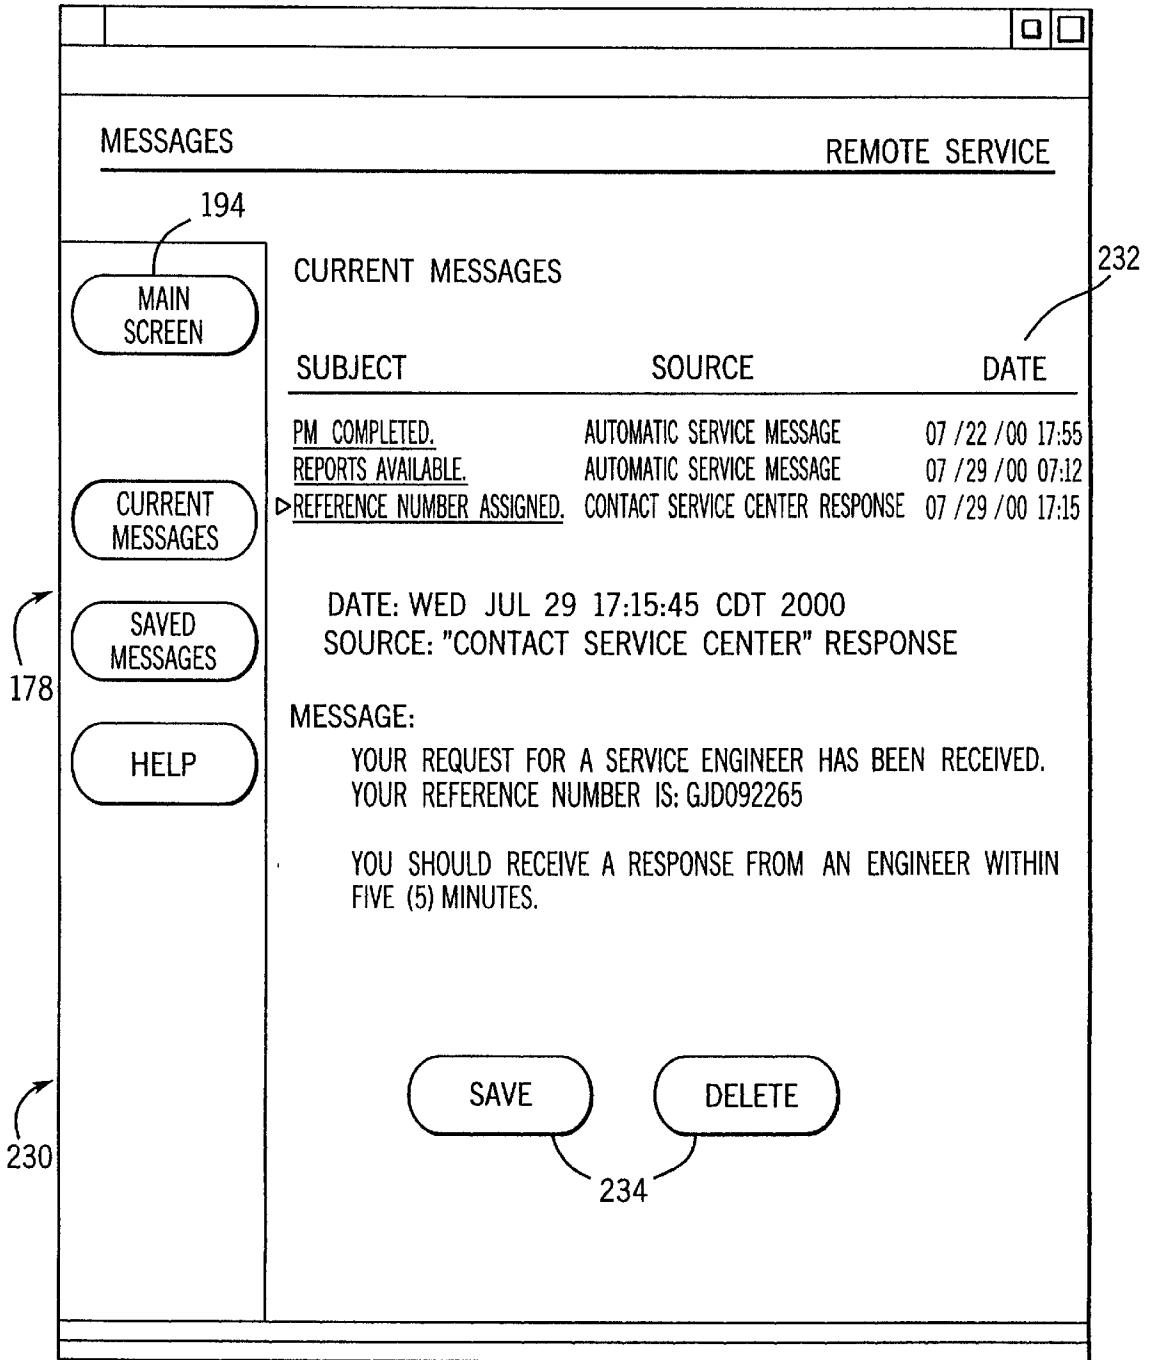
MESSAGES

REMOTE SERVICE

194

MAIN SCREEN

CURRENT MESSAGES

SAVED MESSAGES

HELP

178

230

CURRENT MESSAGES

232

| SUBJECT | SOURCE | DATE |
|---|---|---|
| PM COMPLETED. | AUTOMATIC SERVICE MESSAGE | 07 /22 /00 17:55 |
| REPORTS AVAILABLE. | AUTOMATIC SERVICE MESSAGE | 07 /29 /00 07:12 |
| ▷REFERENCE NUMBER ASSIGNED. | CONTACT SERVICE CENTER RESPONSE | 07 /29 /00 17:15 |

DATE: WED JUL 29 17:15:45 CDT 2000
SOURCE: "CONTACT SERVICE CENTER" RESPONSE

MESSAGE:
YOUR REQUEST FOR A SERVICE ENGINEER HAS BEEN RECEIVED. YOUR REFERENCE NUMBER IS: GJD092265

YOU SHOULD RECEIVE A RESPONSE FROM AN ENGINEER WITHIN FIVE (5) MINUTES.

SAVE

DELETE

234